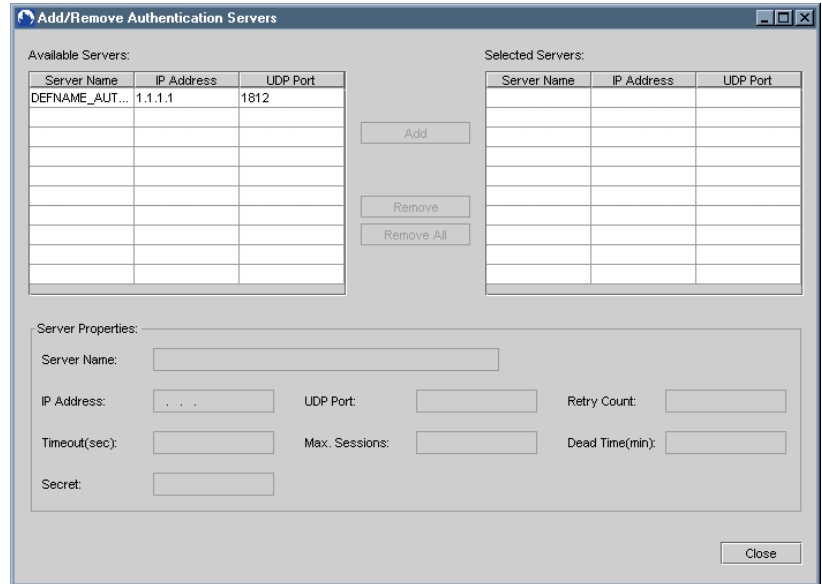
Add/Remove Authentication Servers

Available Servers:

| Server Name | IP Address | UDP Port |
|---|---|---|
| DEFNAME_AUT... | 1.1.1.1 | 1812 |

Add

Remove

Remove All

Selected Servers:

| Server Name | IP Address | UDP Port |
|---|---|---|

Server Properties:

Server Name:

IP Address: . . .

UDP Port:

Retry Count:

Timeout(sec):

Max. Sessions:

Dead Time(min):

Secret:

Close